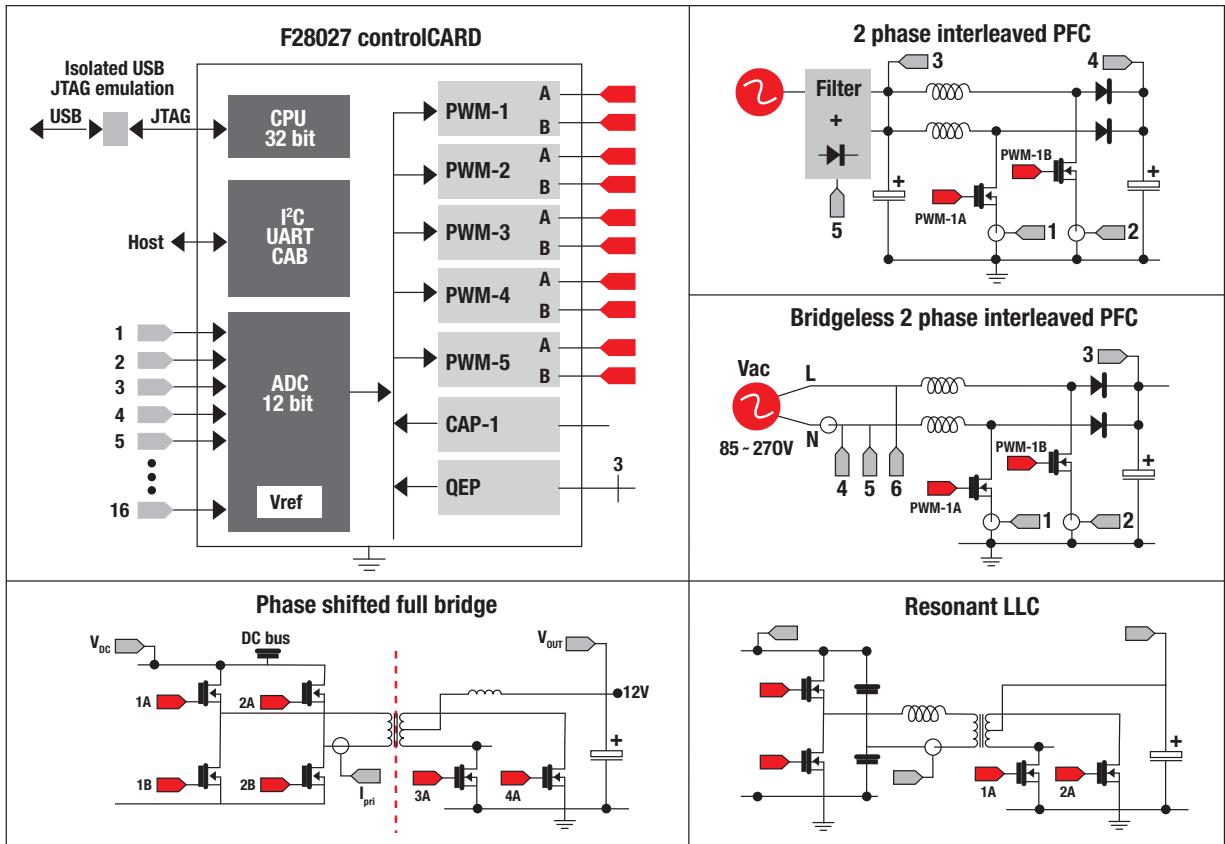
F28027 controlCARD

Isolated USB JTAG emulation

USB

JTAG

CPU 32 bit

$I^2C$ UART CAB

Host

1
2
3
4
5
16

ADC 12 bit

Vref

PWM-1 A B
PWM-2 A B
PWM-3 A B
PWM-4 A B
PWM-5 A B

CAP-1

QEP

3

2 phase interleaved PFC

Filter
+

3
4
5

PWM-1B
PWM-1A

1
2

Bridgeless 2 phase interleaved PFC

Vac
L
N
85 ~ 270V

3
4 5 6

PWM-1B
PWM-1A

1
2

Phase shifted full bridge

$V_{DC}$

DC bus

1A
2A
1B
2B

$I_{pri}$

$V_{OUT}$

12V

3A
4A

Resonant LLC

1A
2A